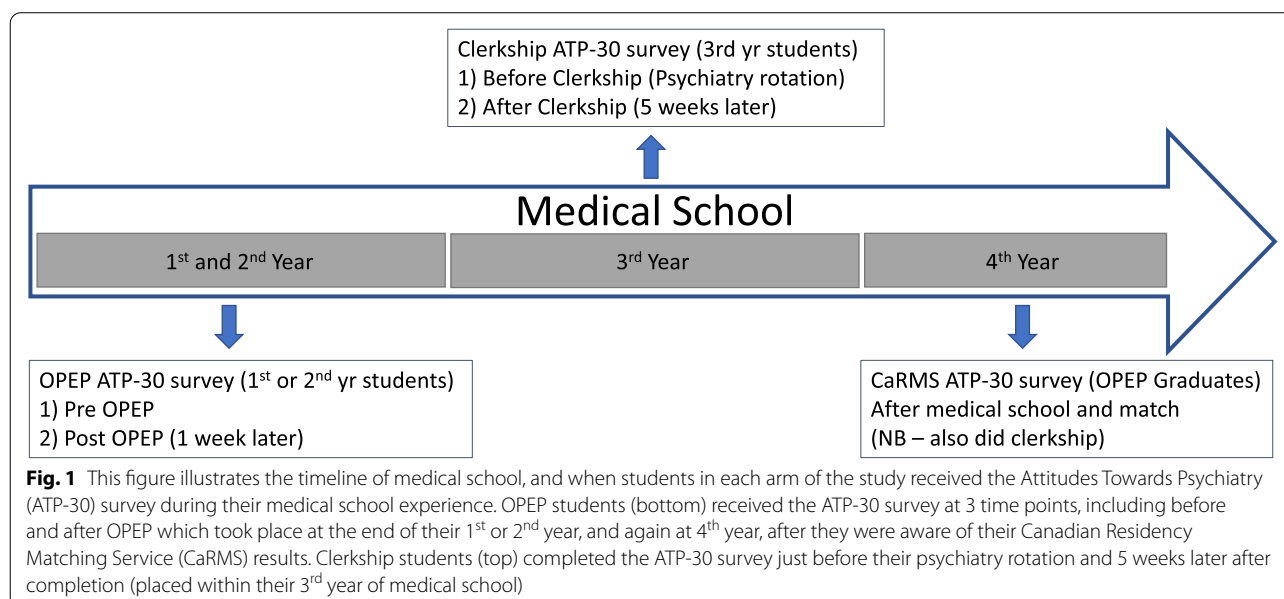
Clerkship ATP-30 survey (3rd yr students)
1) Before Clerkship (Psychiatry rotation)
2) After Clerkship (5 weeks later)

Medical School

1$^{st}$ and 2$^{nd}$ Year

3$^{rd}$ Year

4$^{th}$ Year

OPEP ATP-30 survey (1$^{st}$ or 2$^{nd}$ yr students)
1) Pre OPEP
2) Post OPEP (1 week later)

CaRMS ATP-30 survey (OPEP Graduates)
After medical school and match
(NB – also did clerkship)

**Fig. 1** This figure illustrates the timeline of medical school, and when students in each arm of the study received the Attitudes Towards Psychiatry (ATP-30) survey during their medical school experience. OPEP students (bottom) received the ATP-30 survey at 3 time points, including before and after OPEP which took place at the end of their 1$^{st}$ or 2$^{nd}$ year, and again at 4$^{th}$ year, after they were aware of their Canadian Residency Matching Service (CaRMS) results. Clerkship students (top) completed the ATP-30 survey just before their psychiatry rotation and 5 weeks later after completion (placed within their 3$^{rd}$ year of medical school)